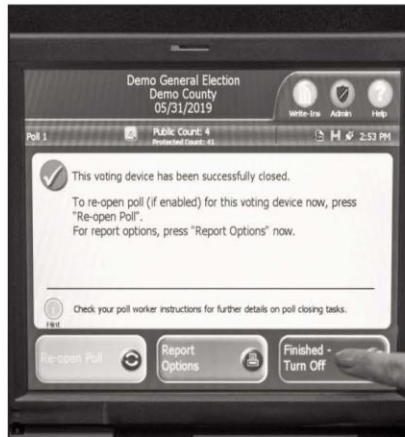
Demo General Election
Demo County
05/31/2019

Write-Ins Admin Help

Poll 1

Public Count: 4
Protected Count: 41

2:53 PM

This voting device has been successfully closed.

To re-open poll (if enabled) for this voting device now, press "Re-open Poll".
For report options, press "Report Options" now.

Check your poll worker instructions for further details on poll closing tasks.

Hint

Re-open Poll

Report Options

Finished - Turn Off